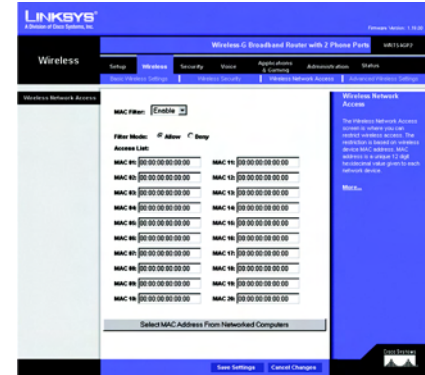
LINKSYS®
A Division of Cisco Systems, Inc.

Firmware Version: 1.10.00

Wireless-G Broadband Router with 2 Phone Ports WRTS4GP2

Wireless

Setup | Wireless | Security | Voice | Applications & Gaming | Administration | Status

Basic Wireless Settings | Wireless Security | Wireless Network Access | Advanced Wireless Settings

Wireless Network Access

MAC Filter: Enable

Filter Mode: Allow Deny

Access List:

| | | | |
|---|---|---|---|
| MAC 01: | 00:00:00:00:00:00 | MAC 11: | 00:00:00:00:00:00 |
| MAC 02: | 00:00:00:00:00:00 | MAC 12: | 00:00:00:00:00:00 |
| MAC 03: | 00:00:00:00:00:00 | MAC 13: | 00:00:00:00:00:00 |
| MAC 04: | 00:00:00:00:00:00 | MAC 14: | 00:00:00:00:00:00 |
| MAC 05: | 00:00:00:00:00:00 | MAC 15: | 00:00:00:00:00:00 |
| MAC 06: | 00:00:00:00:00:00 | MAC 16: | 00:00:00:00:00:00 |
| MAC 07: | 00:00:00:00:00:00 | MAC 17: | 00:00:00:00:00:00 |
| MAC 08: | 00:00:00:00:00:00 | MAC 18: | 00:00:00:00:00:00 |
| MAC 09: | 00:00:00:00:00:00 | MAC 19: | 00:00:00:00:00:00 |
| MAC 10: | 00:00:00:00:00:00 | MAC 20: | 00:00:00:00:00:00 |

Select MAC Address From Networked Computers

Wireless Network Access

The Wireless Network Access screen is where you can restrict wireless access. The restriction is based on wireless device MAC address. MAC address is a unique 12 digit hexadecimal value given to each network device.

More...

CISCO SYSTEMS

Save Settings | Cancel Changes